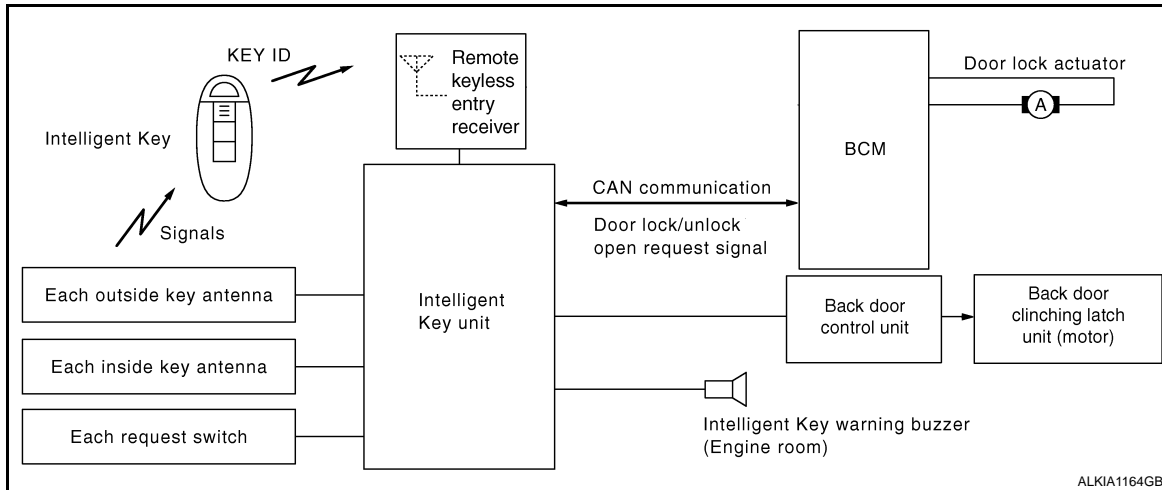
KEY ID

Remote keyless entry receiver

Door lock actuator

A

Intelligent Key

BCM

CAN communication

Door lock/unlock open request signal

Signals

Each outside key antenna

Intelligent Key unit

Back door control unit

Back door clinching latch unit (motor)

Each inside key antenna

Each request switch

Intelligent Key warning buzzer (Engine room)

ALKIA1164GB